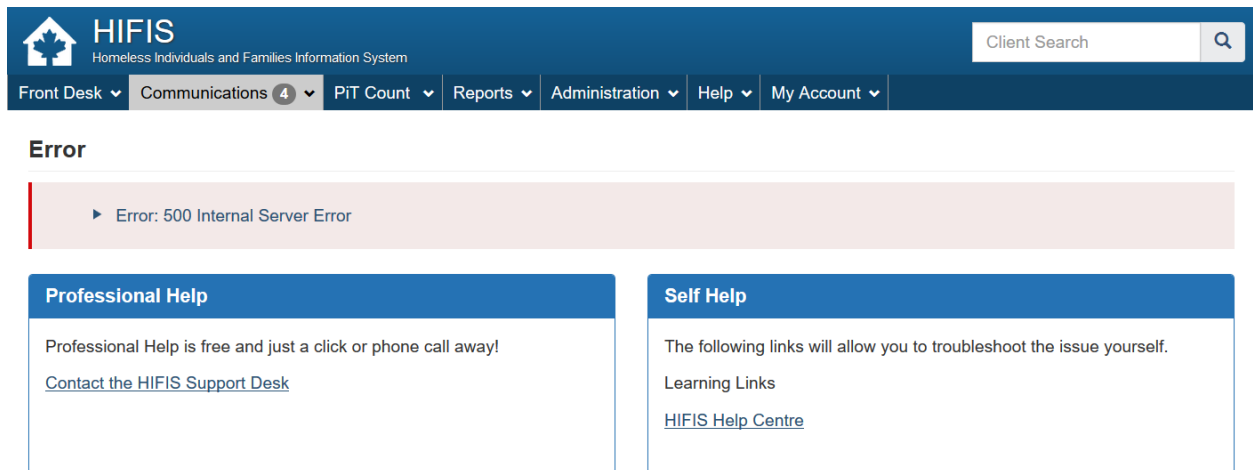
HIFIS
Homeless Individuals and Families Information System

Client Search

Front Desk Communications 4 PiT Count Reports Administration Help My Account

Error

Error: 500 Internal Server Error

Professional Help

Professional Help is free and just a click or phone call away!

Contact the HIFIS Support Desk

Self Help

The following links will allow you to troubleshoot the issue yourself.

Learning Links

HIFIS Help Centre